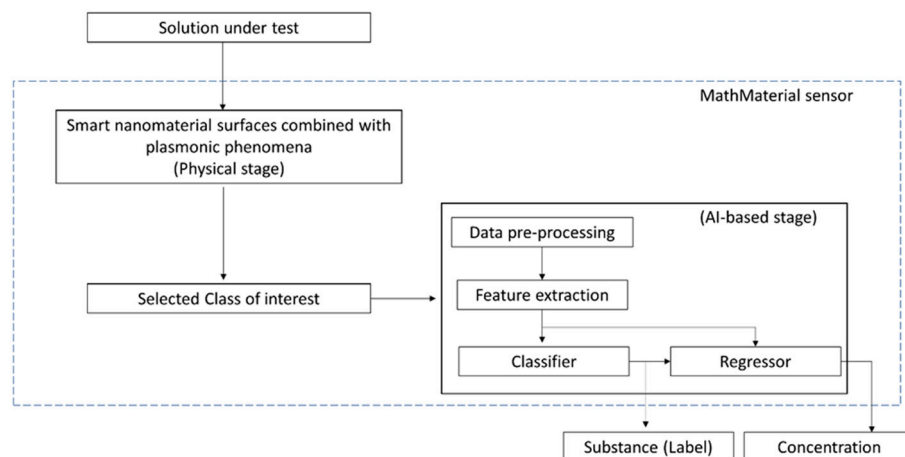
Solution under test

MathMaterial sensor

Smart nanomaterial surfaces combined with plasmonic phenomena
(Physical stage)

(AI-based stage)

Data pre-processing

Feature extraction

Selected Class of interest

Classifier

Regressor

Substance (Label)

Concentration